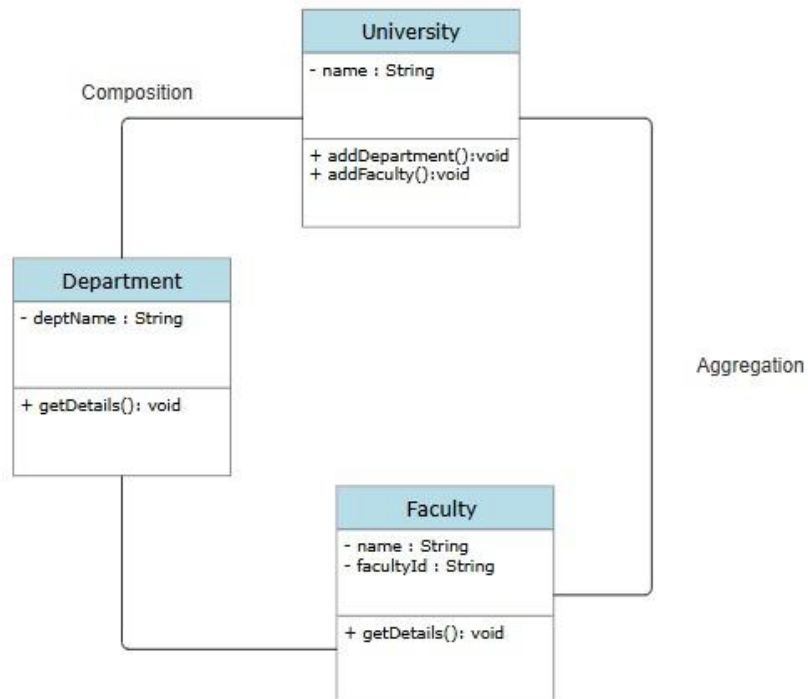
University
- name : String
+ addDepartment():void
+ addFaculty():void

Composition

Department
- deptName : String
+ getDetails(): void

Aggregation

Faculty
- name : String
- facultyId : String
+ getDetails(): void